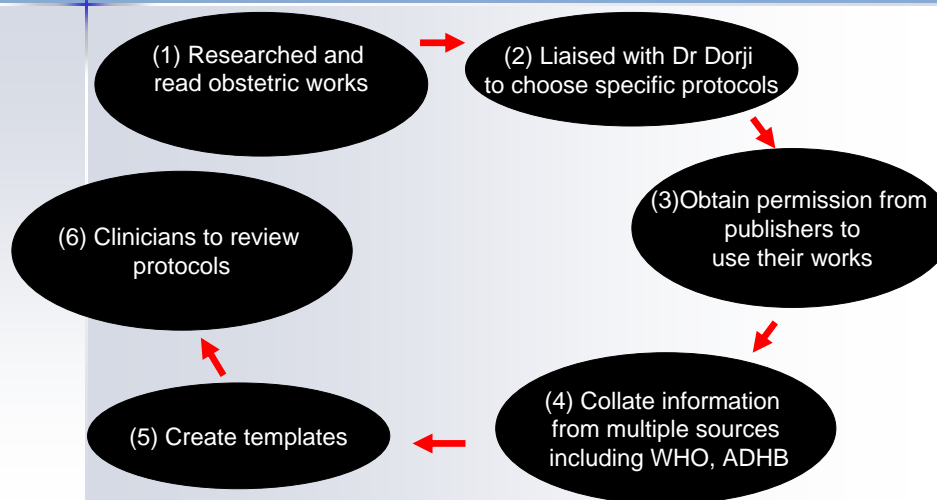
(1) Researched and read obstetric works

(2) Liaised with Dr Dorji to choose specific protocols

(3)Obtain permission from publishers to use their works

(4) Collate information from multiple sources including WHO, ADHB

(5) Create templates

(6) Clinicians to review protocols